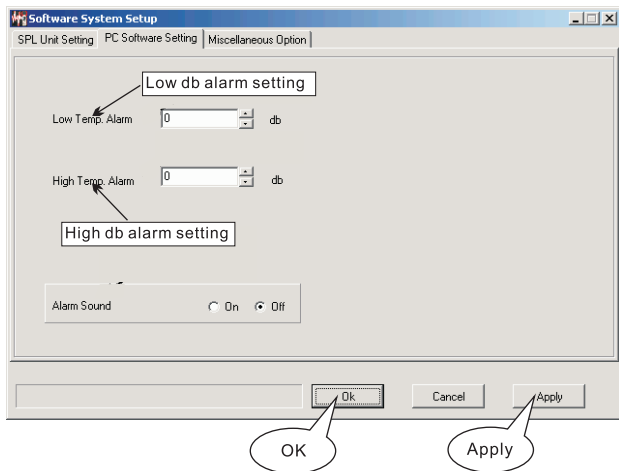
Software System Setup

SPL Unit Setting | PC Software Setting | Miscellaneous Option

Low db alarm setting

Low Temp. Alarm 0 db

High Temp. Alarm 0 db

High db alarm setting

Alarm Sound On Off

Ok Cancel Apply

OK

Apply